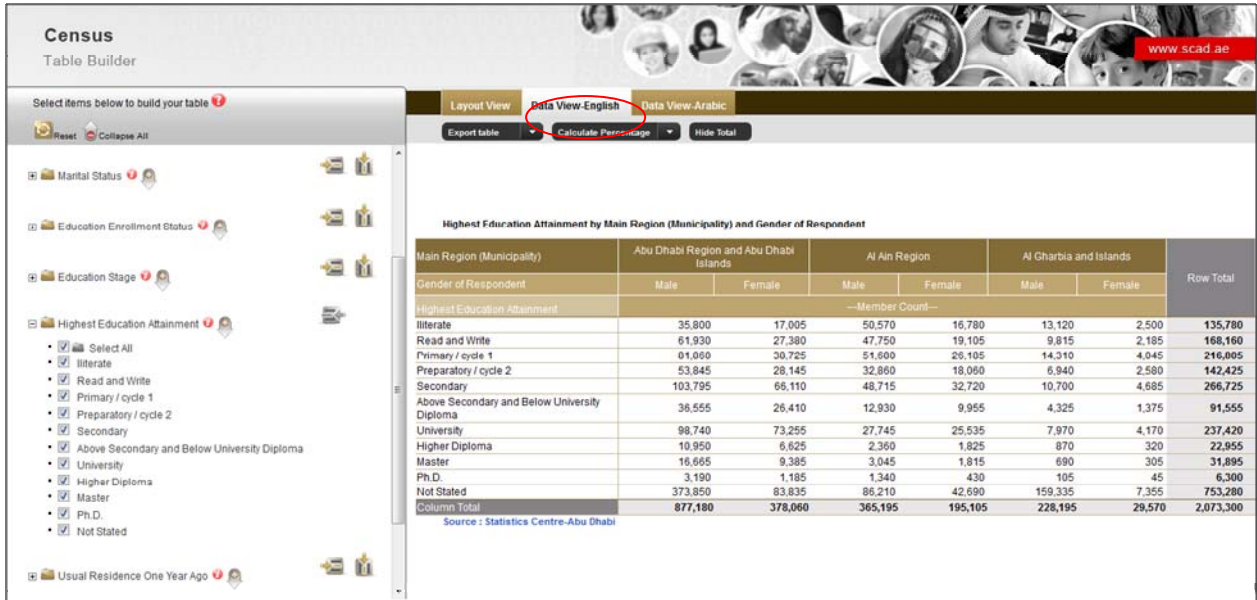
Census
Table Builder

www.scad.ae

Select items below to build your table

Reset Collapse All

Marital Status

Education Enrollment Status

Education Stage

Highest Education Attainment

Select All
Illiterate
Read and Write
Primary / cycle 1
Preparatory / cycle 2
Secondary
Above Secondary and Below University Diploma
University
Higher Diploma
Master
Ph.D.
Not Stated

Usual Residence One Year Ago

Layout View | Data View-English | Data View-Arabic

Export table | Calculate Percentage | Hide Total

Highest Education Attainment by Main Region (Municipality) and Gender of Respondent

| Main Region (Municipality) | Abu Dhabi Region and Abu Dhabi Islands | | Al Ain Region | | Al Gharbia and Islands | | Row Total |
|---|---|---|---|---|---|---|---|
| Gender of Respondent | Male | Female | Male | Female | Male | Female | |
| Highest Education Attainment | ---Member Count--- | | | | | | |
| Illiterate | 35,800 | 17,005 | 50,570 | 16,780 | 13,120 | 2,500 | 135,780 |
| Read and Write | 61,930 | 27,380 | 47,750 | 19,105 | 9,815 | 2,185 | 168,160 |
| Primary / cycle 1 | 81,060 | 30,725 | 51,600 | 26,105 | 14,310 | 4,045 | 216,005 |
| Preparatory / cycle 2 | 53,845 | 28,145 | 32,860 | 18,060 | 6,940 | 2,580 | 142,425 |
| Secondary | 103,795 | 66,110 | 48,715 | 32,720 | 10,700 | 4,685 | 266,725 |
| Above Secondary and Below University Diploma | 36,555 | 26,410 | 12,930 | 9,955 | 4,325 | 1,375 | 91,555 |
| University | 98,740 | 73,255 | 27,745 | 25,535 | 7,970 | 4,170 | 237,420 |
| Higher Diploma | 10,950 | 6,625 | 2,360 | 1,825 | 870 | 320 | 22,955 |
| Master | 16,665 | 9,385 | 3,045 | 1,815 | 690 | 305 | 31,895 |
| Ph.D. | 3,190 | 1,185 | 1,340 | 430 | 105 | 45 | 6,300 |
| Not Stated | 373,850 | 83,835 | 86,210 | 42,690 | 159,335 | 7,355 | 753,280 |
| Column Total | 877,180 | 378,060 | 365,195 | 195,105 | 228,195 | 29,570 | 2,073,300 |

Source : Statistics Centre-Abu Dhabi